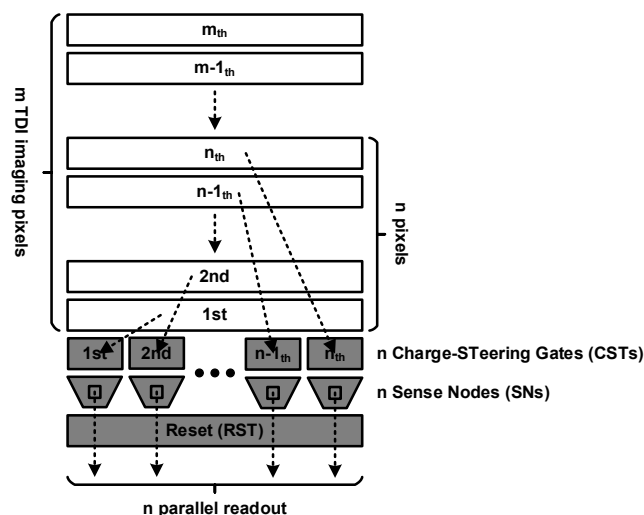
m TDI imaging pixels

$m_{th}$

$m\text{-}1_{th}$

$n_{th}$

$n\text{-}1_{th}$

2nd

1st

n pixels

1st

2nd

•••

$n\text{-}1_{th}$

$n_{th}$

n Charge-STeering Gates (CSTs)

n Sense Nodes (SNs)

Reset (RST)

n parallel readout